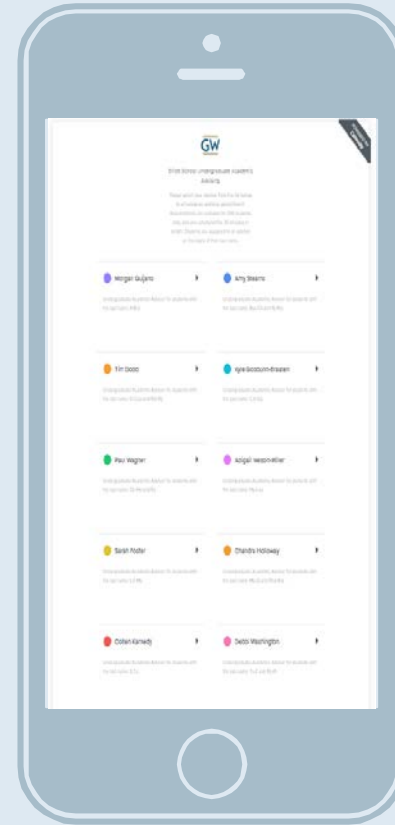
GW

Elliott School Undergraduate Academic Advising

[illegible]

Morgan Guijarro

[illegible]

Amy Stearns

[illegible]

Tim Dodd

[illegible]

Kyle Goldstein-Breaden

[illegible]

Paul Wagner

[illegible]

Abigail Hesson-Miller

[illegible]

Sarah Foster

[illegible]

Chandra Holloway

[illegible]

Colleen Kennedy

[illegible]

Debbi Washington

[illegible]